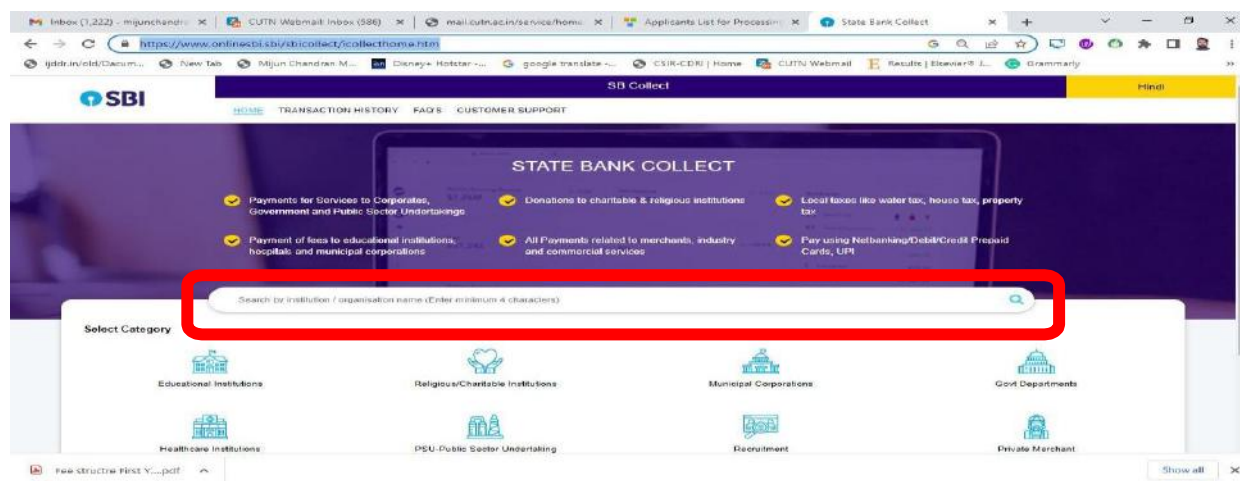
Inbox (1,222) - mijunchandr × | CUTN Webmail Inbox (586) × | mail.cutn.ac.in/service/home × | Applicants List for Processin × | State Bank Collect × | +

https://www.onlinesbi.sbi/sbicollect/icollecthome.htm

ijddr.in/old/Docum... | New Tab | Mijun Chandran M... | Disney+ Hotstar -... | google translate -... | CSIR-CDRI | Home | CUTN Webmail | Results | Elsevier® J... | Grammarly

SBI

SB Collect

Hindi

HOME TRANSACTION HISTORY FAQ'S CUSTOMER SUPPORT

STATE BANK COLLECT

Payments for Services to Corporates, Government and Public Sector Undertakings

Donations to charitable & religious institutions

Local taxes like water tax, house tax, property tax

Payment of fees to educational institutions, hospitals and municipal corporations

All Payments related to merchants, industry and commercial services

Pay using Netbanking/Debit/Credit Prepaid Cards, UPI

Search by institution / organisation name (Enter minimum 4 characters)

Select Category

Educational Institutions

Religious/Charitable Institutions

Municipal Corporations

Govt Departments

Healthcare Institutions

PSU-Public Sector Undertaking

Recruitment

Private Merchant

Fee structre First Y....pdf

Show all